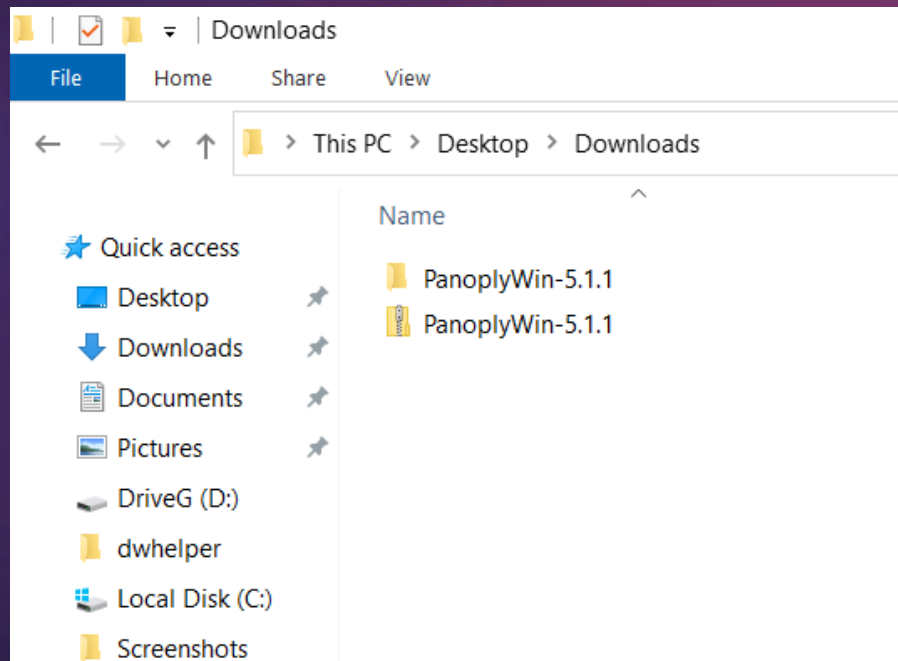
Downloads

File Home Share View

This PC > Desktop > Downloads

Name

Quick access
Desktop
Downloads
Documents
Pictures
DriveG (D:)
dwhelper
Local Disk (C:)
Screenshots

PanoplyWin-5.1.1
PanoplyWin-5.1.1